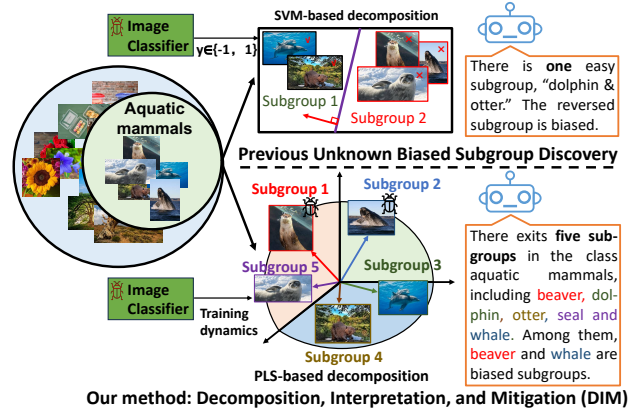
Image Classifier

y∈{-1, 1}

SVM-based decomposition

Subgroup 1

Subgroup 2

There is one easy subgroup, "dolphin & otter." The reversed subgroup is biased.

Aquatic mammals

Previous Unknown Biased Subgroup Discovery

Subgroup 1

Subgroup 2

Subgroup 5

Subgroup 3

Subgroup 4

There exits five subgroups in the class aquatic mammals, including beaver, dolphin, otter, seal and whale. Among them, beaver and whale are biased subgroups.

Image Classifier

Training dynamics

PLS-based decomposition

Our method: Decomposition, Interpretation, and Mitigation (DIM)